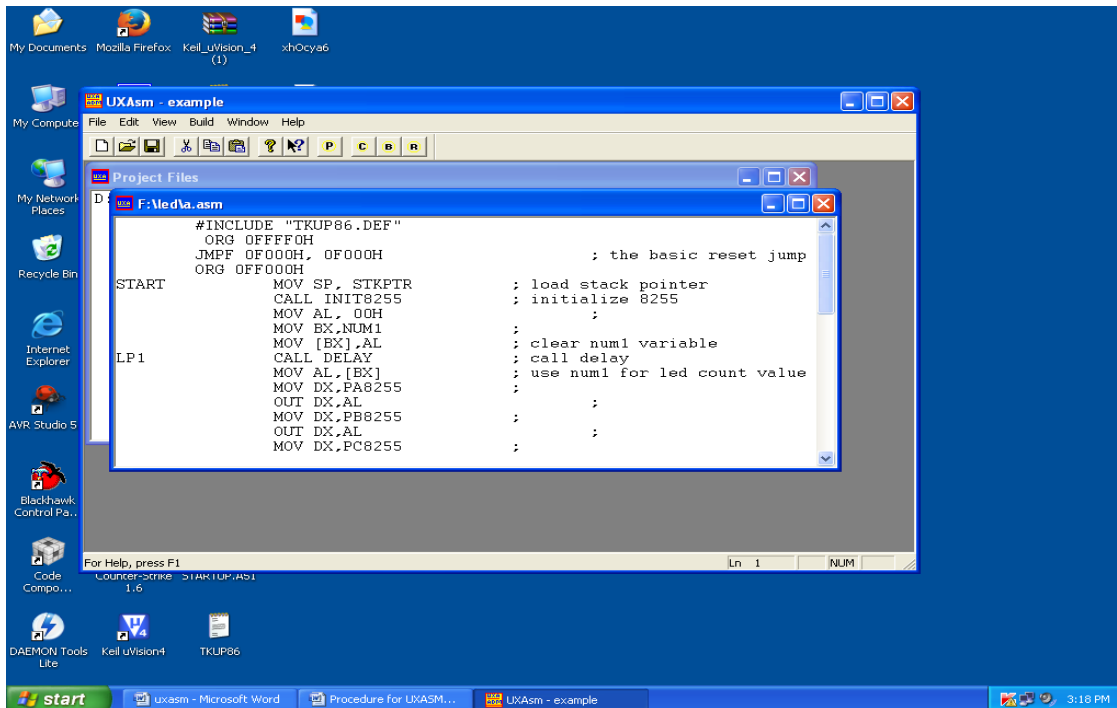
My Documents
Mozilla Firefox
Keil_uVision_4 (1)
xhOcya6
My Computer
My Network Places
Recycle Bin
Internet Explorer
AVR Studio 5
Blackhawk Control Pa...
Code Compo...
Counter-Strike 1.6
STARTUP.A51
DAEMON Tools Lite
Keil uVision4
TKUP86

UXAsm - example
File Edit View Build Window Help
P C B R

Project Files
D

F:\led\a.asm

```
        #INCLUDE "TKUP86.DEF"
         ORG 0FFFF0H
        JMPF 0F000H, 0F000H                    ; the basic reset jump
        ORG 0FF000H
START          MOV SP, STKPTR          ; load stack pointer
               CALL INIT8255           ; initialize 8255
               MOV AL, 00H                     ;
               MOV BX,NUM1             ;
               MOV [BX],AL             ; clear num1 variable
LP1            CALL DELAY              ; call delay
               MOV AL,[BX]             ; use num1 for led count value
               MOV DX,PA8255           ;
               OUT DX,AL                       ;
               MOV DX,PB8255           ;
               OUT DX,AL                       ;
               MOV DX,PC8255           ;
```

For Help, press F1
Ln 1
NUM

start
uxasm - Microsoft Word
Procedure for UXASM...
UXAsm - example
3:18 PM